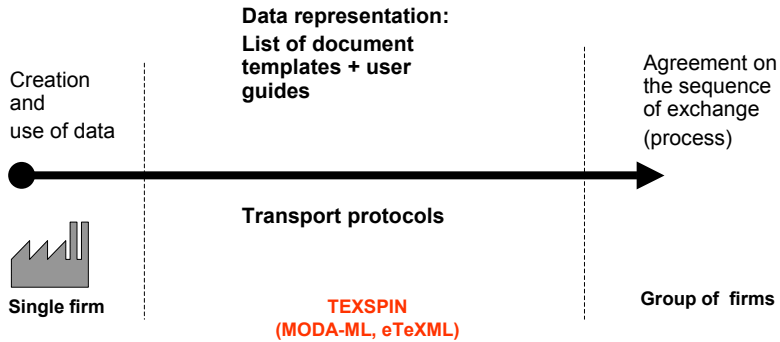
Data representation:
List of document templates + user guides

Creation and use of data

Agreement on the sequence of exchange (process)

Transport protocols

Single firm

TEXSPIN
(MODA-ML, eTeXML)

Group of firms